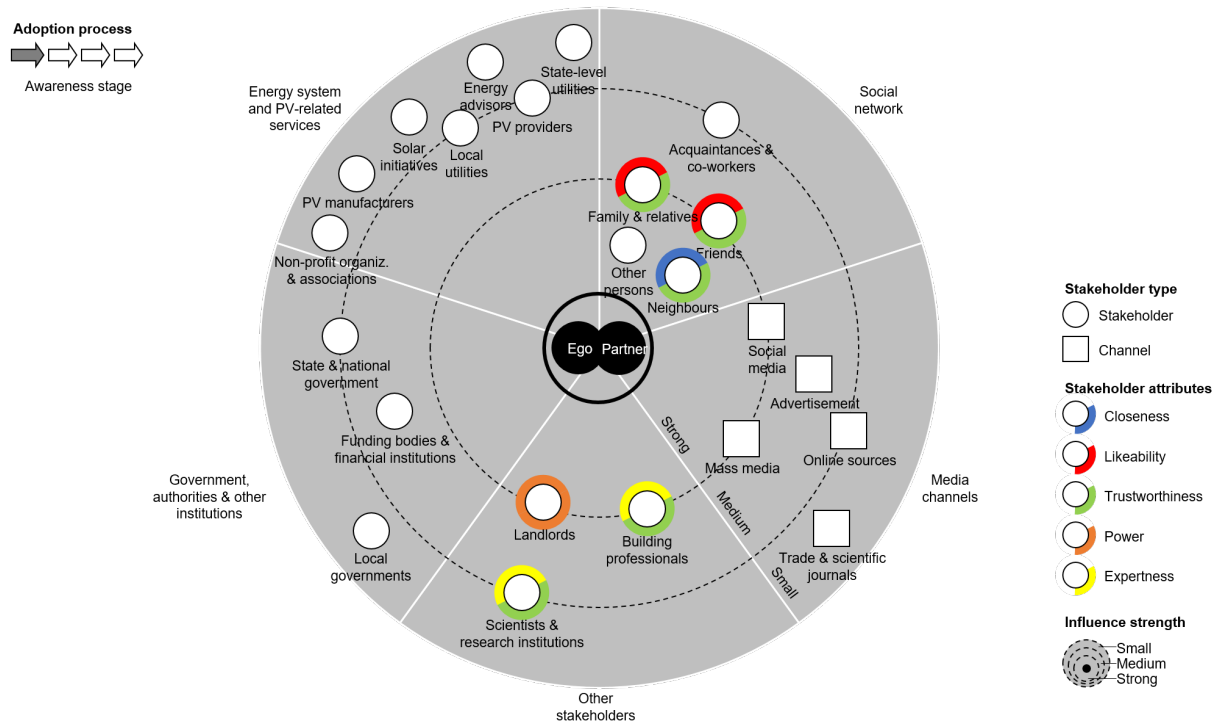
Adoption process

Awareness stage

Energy system and PV-related services

State-level utilities

Energy advisors

PV providers

Solar initiatives

Local utilities

PV manufacturers

Non-profit organiz. & associations

Social network

Acquaintances & co-workers

Family & relatives

Friends

Other persons

Neighbours

Ego

Partner

Social media

Advertisement

Mass media

Online sources

Media channels

Trade & scientific journals

Strong

Medium

Small

State & national government

Funding bodies & financial institutions

Government, authorities & other institutions

Local governments

Landlords

Building professionals

Scientists & research institutions

Other stakeholders

Stakeholder type

Stakeholder

Channel

Stakeholder attributes

Closeness

Likeability

Trustworthiness

Power

Expertness

Influence strength

Small

Medium

Strong